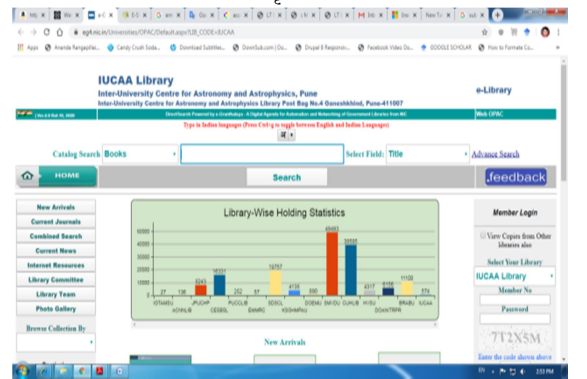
IUCAA Library

Inter-University Centre for Astronomy and Astrophysics, Pune

Inter-University Centre for Astronomy and Astrophysics Library Post Bag No.4 Ganeshkhind, Pune-411007

e-Library

Web OPAC

Type in Indian languages (Press Ctrl+g to toggle between English and Indian Languages)

Catalog Search Books

Select Field: Title

Advance Search

HOME

Search

feedback

New Arrivals

Current Journals

Combined Search

Current News

Internet Resources

Library Committee

Library Team

Photo Gallery

Browse Collection By

Library-Wise Holding Statistics

| 27 | 136 | 5243 | 15337 | 252 | 37 | 16757 | 4131 | 890 | 45483 | 38595 | 4317 | 6158 | 11100 | 574 |
|---|---|---|---|---|---|---|---|---|---|---|---|---|---|---|

ISTAMDU ACNNLIB JPUCHP CEGSCL PUCCLIB EMMRC SDSCL KSGHMPHJ DOEMU EMFDU GUNLIB HYSU DOAIKTRPR BRABU IUCAA

Member Login

View Copies from Other libraries also

Select Your Library

IUCAA Library

Member No

Password

7T2X5M

Enter the code shown above

New Arrivals

2:53 PM